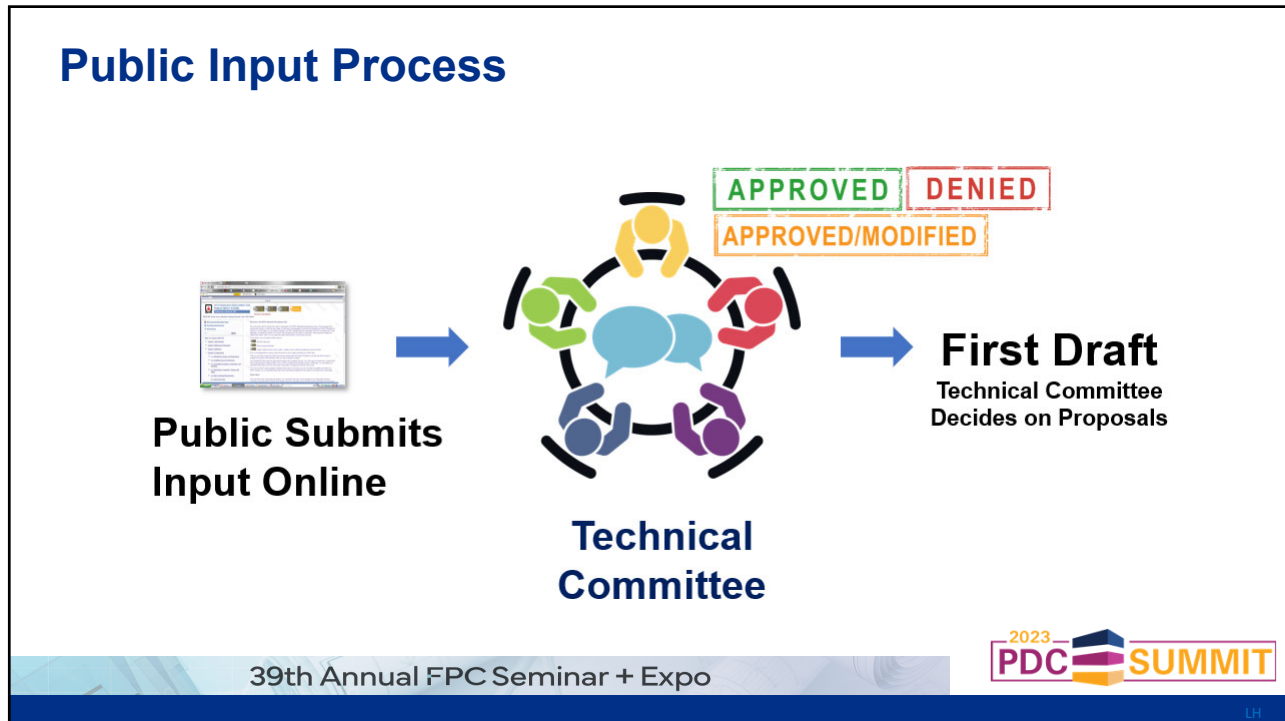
Public Input Process

APPROVED DENIED
APPROVED/MODIFIED

Public Submits Input Online

Technical Committee

First Draft
Technical Committee Decides on Proposals

39th Annual FPC Seminar + Expo

2023 PDC SUMMIT

LH